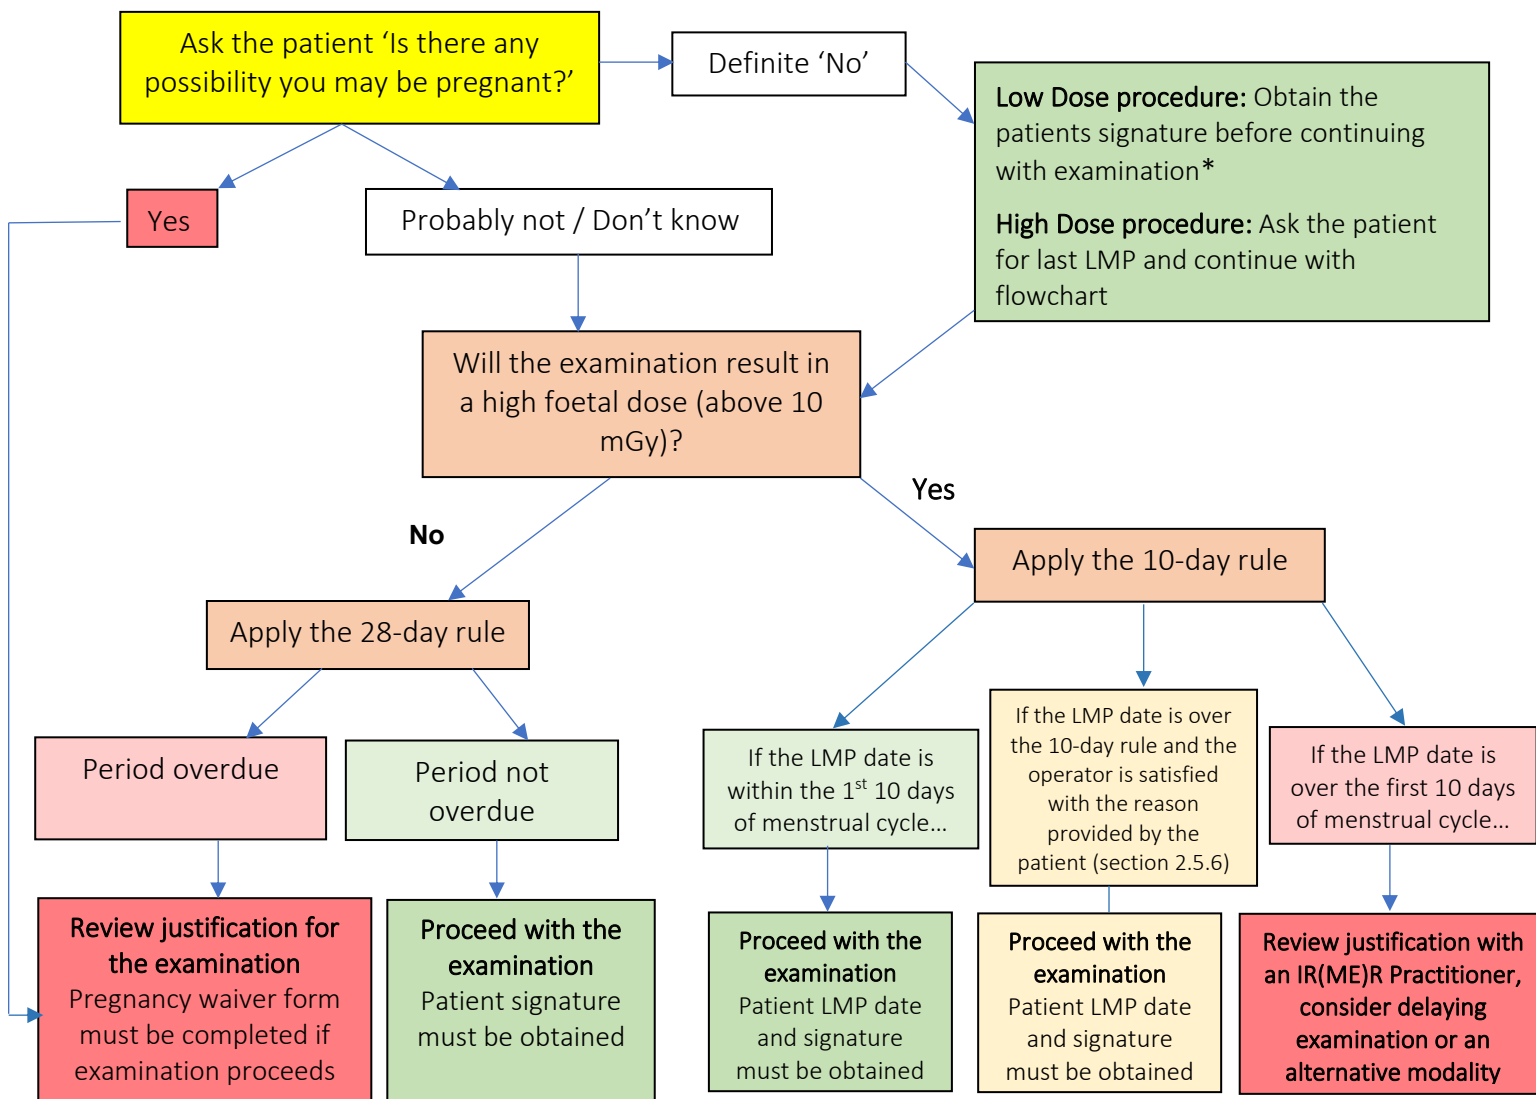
Ask the patient 'Is there any possibility you may be pregnant?'

Definite 'No'

Low Dose procedure: Obtain the patients signature before continuing with examination*

High Dose procedure: Ask the patient for last LMP and continue with flowchart

Yes

Probably not / Don't know

Will the examination result in a high foetal dose (above 10 mGy)?

No

Yes

Apply the 28-day rule

Apply the 10-day rule

Period overdue

Period not overdue

If the LMP date is within the 1$^{st}$ 10 days of menstrual cycle…

If the LMP date is over the 10-day rule and the operator is satisfied with the reason provided by the patient (section 2.5.6)

If the LMP date is over the first 10 days of menstrual cycle…

Review justification for the examination
Pregnancy waiver form must be completed if examination proceeds

Proceed with the examination
Patient signature must be obtained

Proceed with the examination
Patient LMP date and signature must be obtained

Proceed with the examination
Patient LMP date and signature must be obtained

Review justification with an IR(ME)R Practitioner, consider delaying examination or an alternative modality